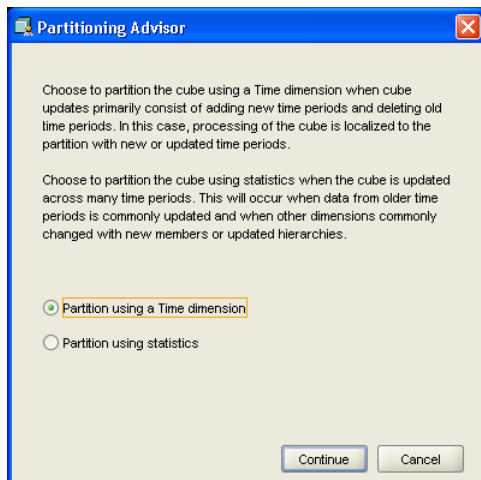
Partitioning Advisor

Choose to partition the cube using a Time dimension when cube updates primarily consist of adding new time periods and deleting old time periods. In this case, processing of the cube is localized to the partition with new or updated time periods.

Choose to partition the cube using statistics when the cube is updated across many time periods. This will occur when data from older time periods is commonly updated and when other dimensions commonly changed with new members or updated hierarchies.

Partition using a Time dimension

Partition using statistics

Continue

Cancel